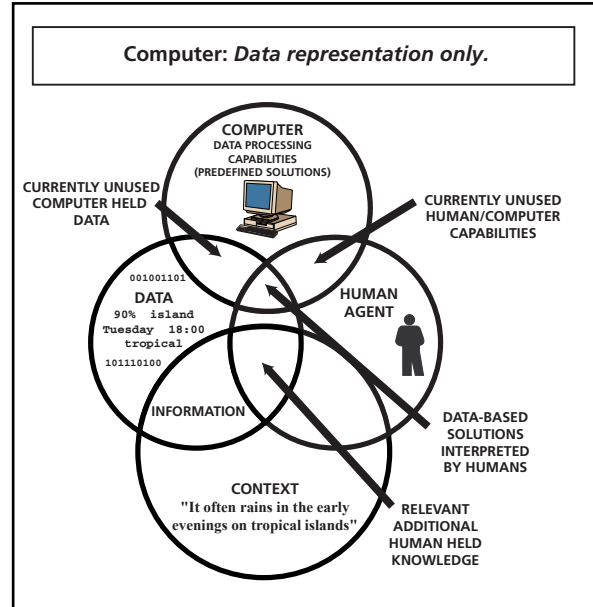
Computer: *Data representation only.*

COMPUTER
DATA PROCESSING CAPABILITIES (PREDEFINED SOLUTIONS)

CURRENTLY UNUSED COMPUTER HELD DATA

CURRENTLY UNUSED HUMAN/COMPUTER CAPABILITIES

001001101
DATA
90% island
Tuesday 18:00
tropical
101110100

HUMAN AGENT

INFORMATION

DATA-BASED SOLUTIONS INTERPRETED BY HUMANS

CONTEXT
"It often rains in the early evenings on tropical islands"

RELEVANT ADDITIONAL HUMAN HELD KNOWLEDGE